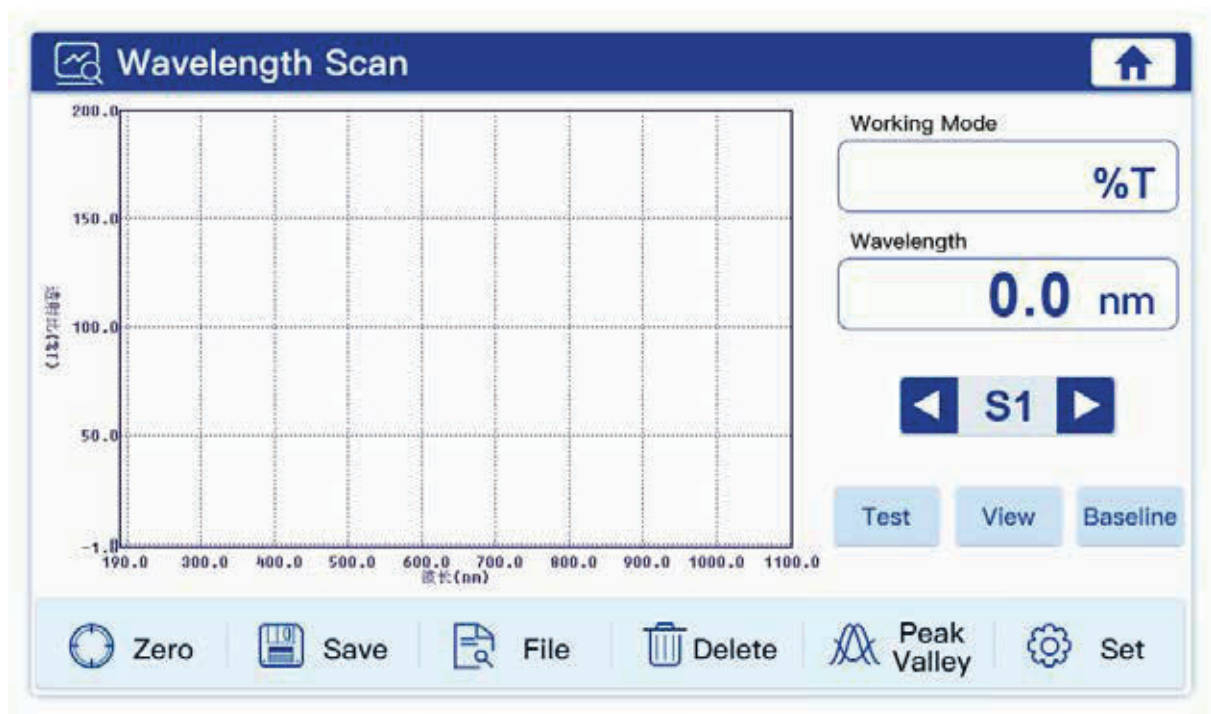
Wavelength Scan

200.0
150.0
100.0
50.0
-1.0
透射比(%T)
190.0 300.0 400.0 500.0 600.0 700.0 800.0 900.0 1000.0 1100.0
波长(nm)

Working Mode
%T
Wavelength
0.0 nm
S1
Test View Baseline

Zero Save File Delete Peak Valley Set